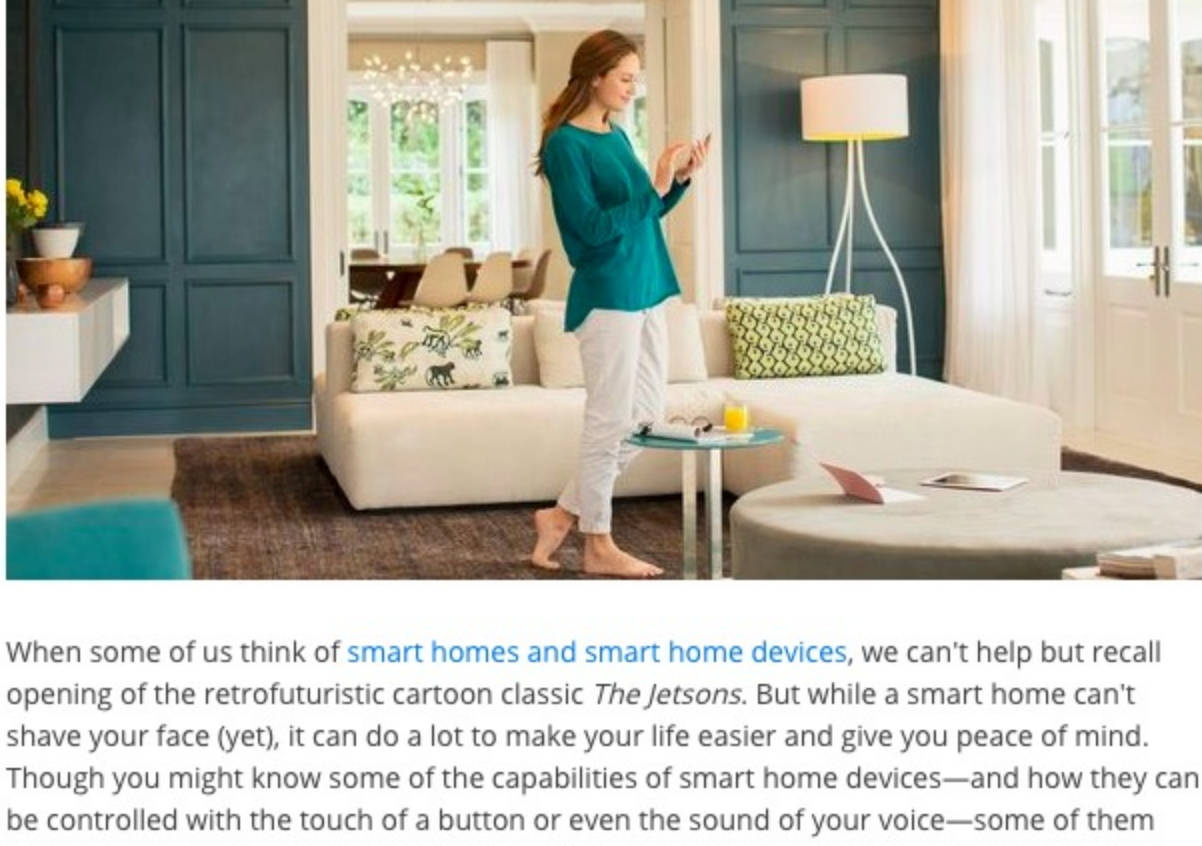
When some of us think of smart homes and smart home devices, we can't help but recall opening of the retrofuturistic cartoon classic The Jetsons. But while a smart home can't shave your face (yet), it can do a lot to make your life easier and give you peace of mind. Though you might know some of the capabilities of smart home devices—and how they can be controlled with the touch of a button or even the sound of your voice—some of them